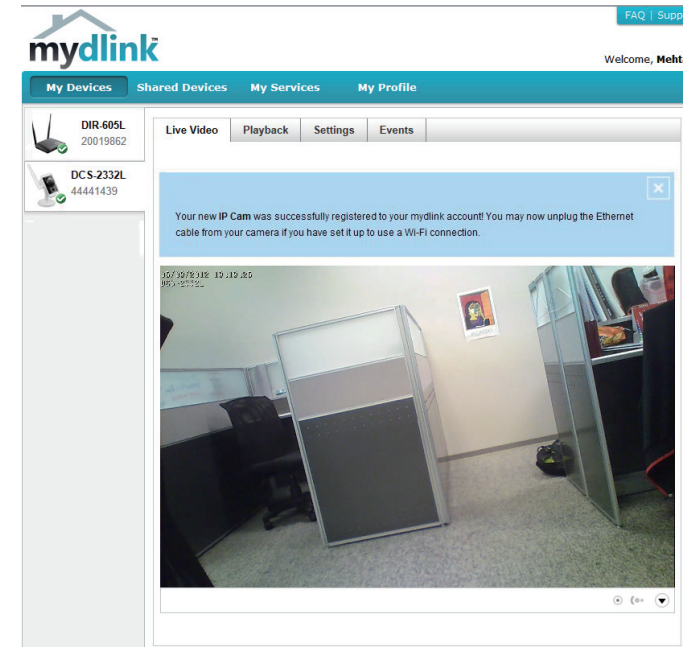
FAQ | Supp

mydlink

Welcome, Meht

My Devices
Shared Devices
My Services
My Profile

DIR-605L
20019862

DCS-2332L
44441439

Live Video
Playback
Settings
Events

Your new **IP Cam** was successfully registered to your mydlink account! You may now unplug the Ethernet cable from your camera if you have set it up to use a Wi-Fi connection.

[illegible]
DCS-2332L